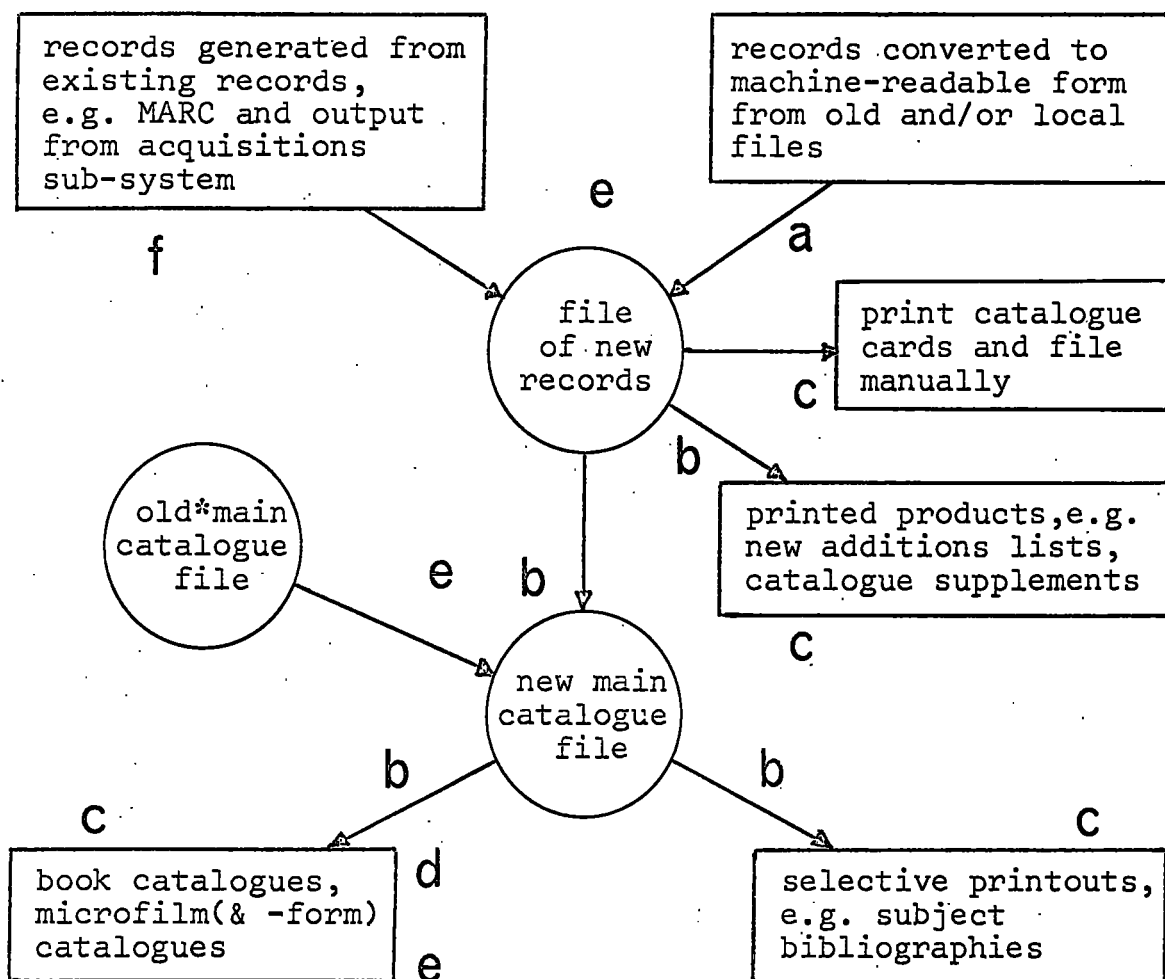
records generated from existing records, e.g. MARC and output from acquisitions sub-system

records converted to machine-readable form from old and/or local files

e

f

a

file of new records

print catalogue cards and file manually

c

b

old*main catalogue file

e

b

printed products,e.g. new additions lists, catalogue supplements

c

new main catalogue file

b

b

c

c

d

book catalogues, microfilm(& -form) catalogues

e

selective printouts, e.g. subject bibliographies